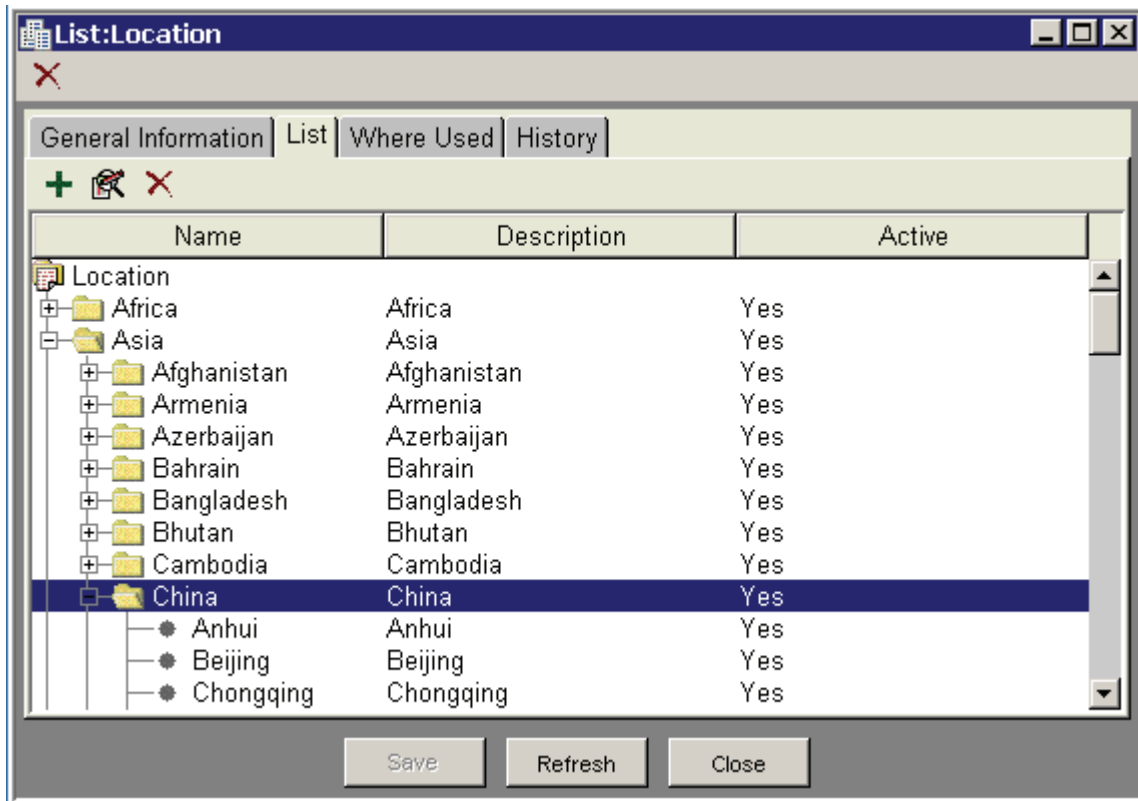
List:Location

General Information | List | Where Used | History

| Name | Description | Active |
|---|---|---|
| Location | | |
| Africa | Africa | Yes |
| Asia | Asia | Yes |
| Afghanistan | Afghanistan | Yes |
| Armenia | Armenia | Yes |
| Azerbaijan | Azerbaijan | Yes |
| Bahrain | Bahrain | Yes |
| Bangladesh | Bangladesh | Yes |
| Bhutan | Bhutan | Yes |
| Cambodia | Cambodia | Yes |
| China | China | Yes |
| Anhui | Anhui | Yes |
| Beijing | Beijing | Yes |
| Chongqing | Chongqing | Yes |

Save Refresh Close